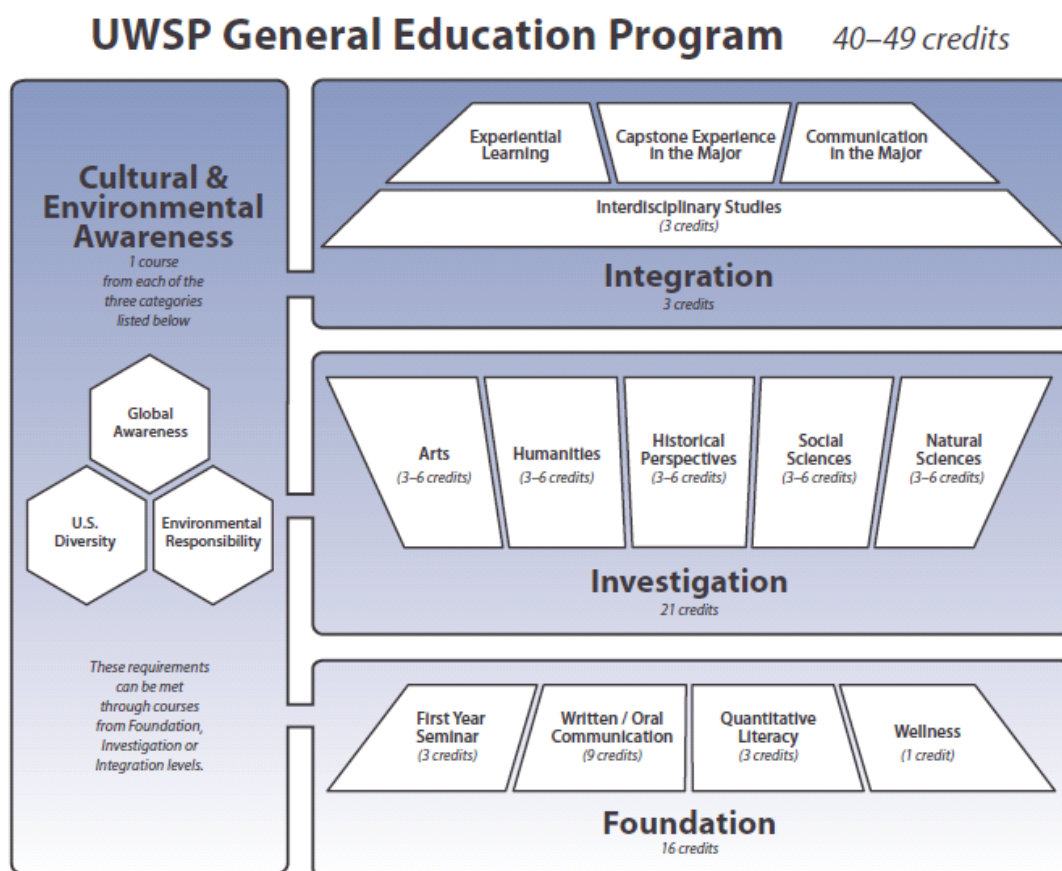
UWSP General Education Program 40–49 credits

Cultural & Environmental Awareness
1 course from each of the three categories listed below

Global Awareness

U.S. Diversity

Environmental Responsibility

These requirements can be met through courses from Foundation, Investigation or Integration levels.

Experiential Learning

Capstone Experience in the Major

Communication in the Major

Interdisciplinary Studies
(3 credits)

Integration
3 credits

Arts
(3–6 credits)

Humanities
(3–6 credits)

Historical Perspectives
(3–6 credits)

Social Sciences
(3–6 credits)

Natural Sciences
(3–6 credits)

Investigation
21 credits

First Year Seminar
(3 credits)

Written / Oral Communication
(9 credits)

Quantitative Literacy
(3 credits)

Wellness
(1 credit)

Foundation
16 credits